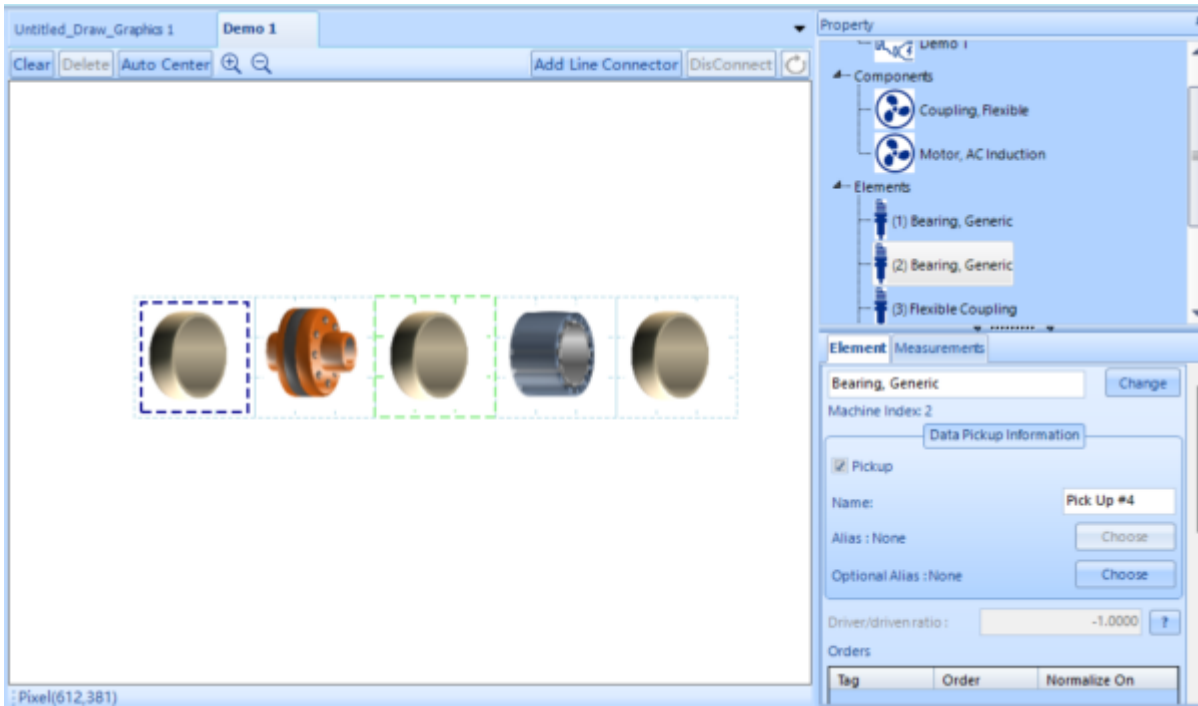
Untitled_Draw_Graphics 1
Demo 1
Clear Delete Auto Center
Add Line Connector DisConnect

Property
Demo 1
Components
Coupling, Flexible
Motor, AC Induction
Elements
(1) Bearing, Generic
(2) Bearing, Generic
(3) Flexible Coupling

Element Measurements
Bearing, Generic
Change
Machine Index: 2
Data Pickup Information
Pickup
Name:
Pick Up #4
Alias : None
Choose
Optional Alias : None
Choose
Driver/driven ratio :
-1.0000
?
Orders

| Tag | Order | Normalize On |
|---|---|---|

Pixel(612,381)